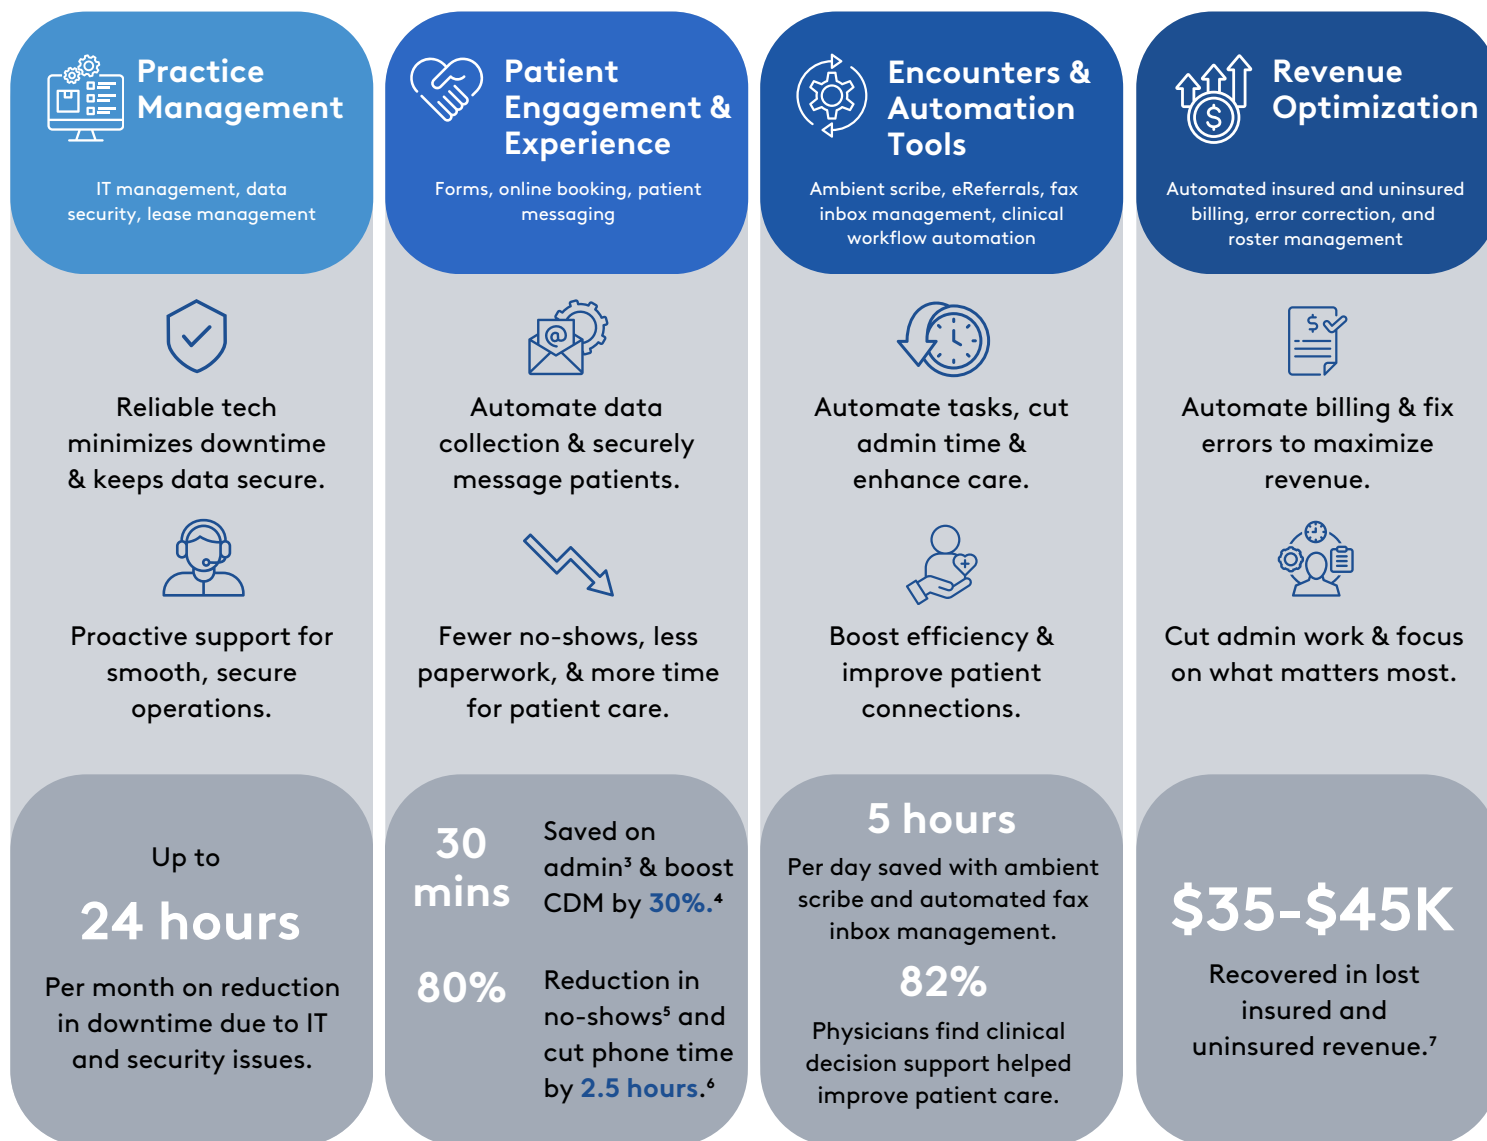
Practice Management

IT management, data security, lease management

Reliable tech minimizes downtime & keeps data secure.

Proactive support for smooth, secure operations.

Up to

24 hours

Per month on reduction in downtime due to IT and security issues.

Patient Engagement & Experience

Forms, online booking, patient messaging

Automate data collection & securely message patients.

Fewer no-shows, less paperwork, & more time for patient care.

30 mins

Saved on admin³ & boost CDM by 30%.⁴

80%

Reduction in no-shows⁵ and cut phone time by 2.5 hours.⁶

Encounters & Automation Tools

Ambient scribe, eReferrals, fax inbox management, clinical workflow automation

Automate tasks, cut admin time & enhance care.

Boost efficiency & improve patient connections.

5 hours

Per day saved with ambient scribe and automated fax inbox management.

82%

Physicians find clinical decision support helped improve patient care.

Revenue Optimization

Automated insured and uninsured billing, error correction, and roster management

Automate billing & fix errors to maximize revenue.

Cut admin work & focus on what matters most.

$35-$45K

Recovered in lost insured and uninsured revenue.⁷